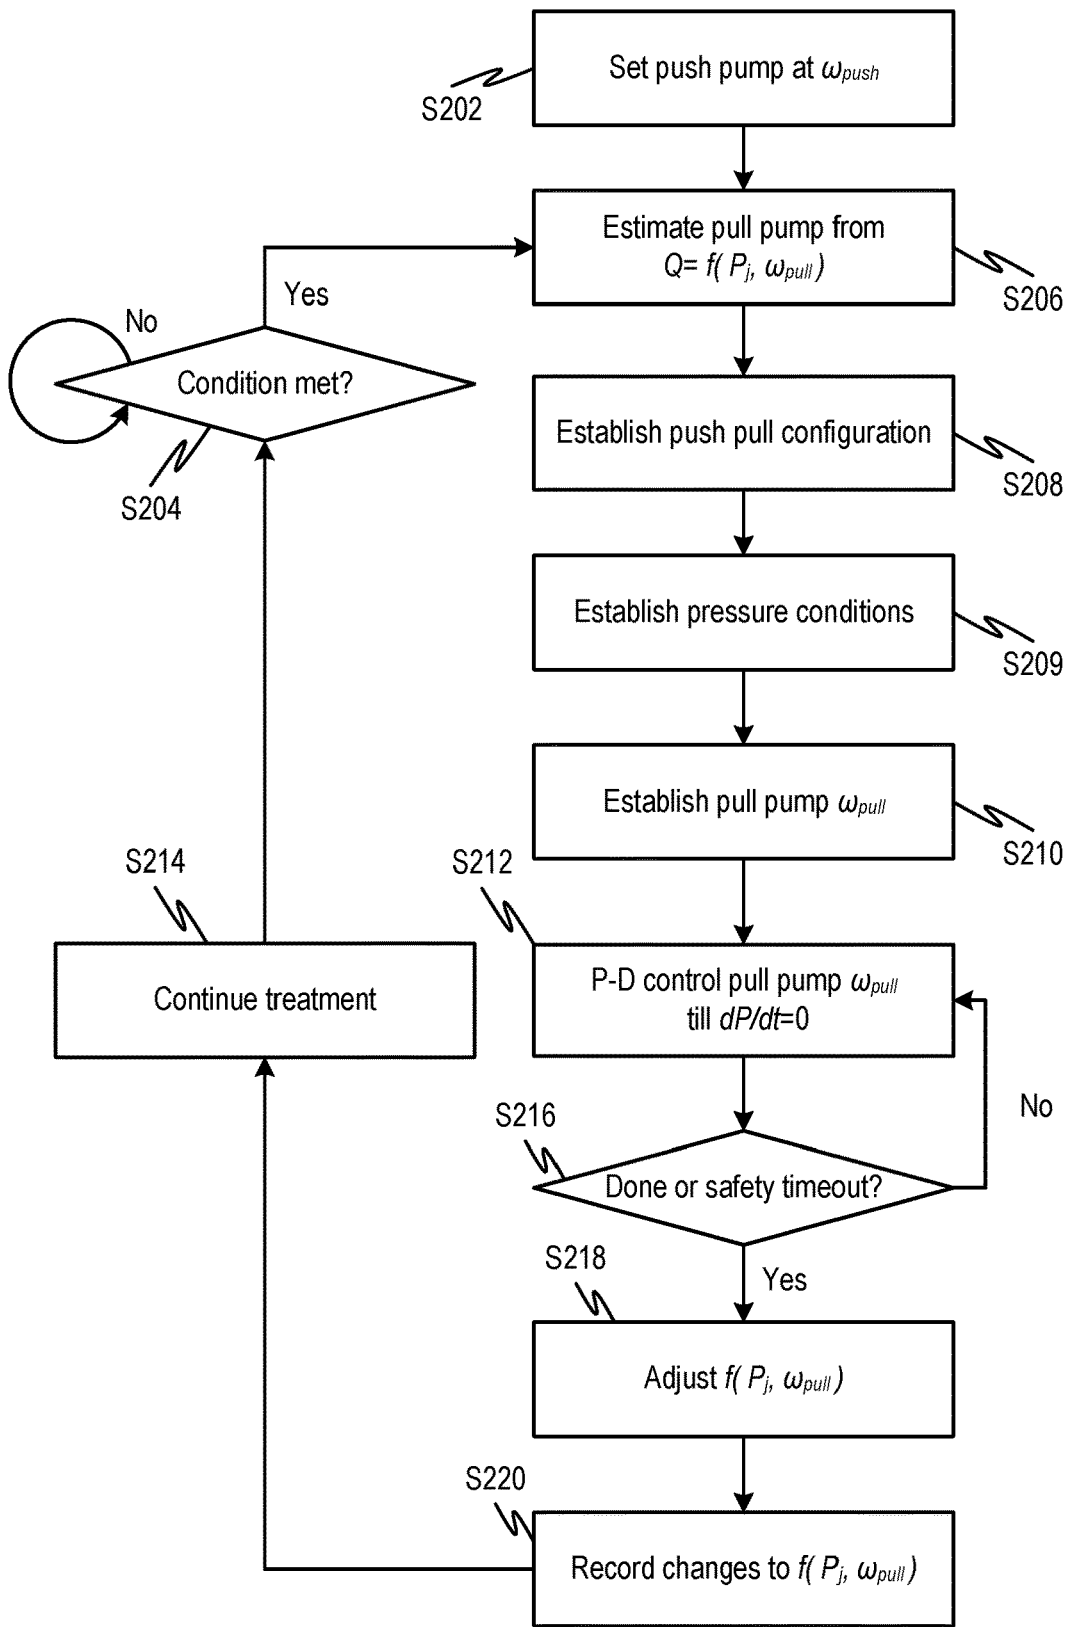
Set push pump at $\omega_{push}$

S202

Estimate pull pump from $Q= f(P_j, \omega_{pull})$

S206

Yes

No

Condition met?

S204

Establish push pull configuration

S208

Establish pressure conditions

S209

Establish pull pump $\omega_{pull}$

S210

S214

S212

Continue treatment

P-D control pull pump $\omega_{pull}$ till $dP/dt$=0

No

S216

Done or safety timeout?

S218

Yes

Adjust $f(P_j, \omega_{pull})$

S220

Record changes to $f(P_j, \omega_{pull})$